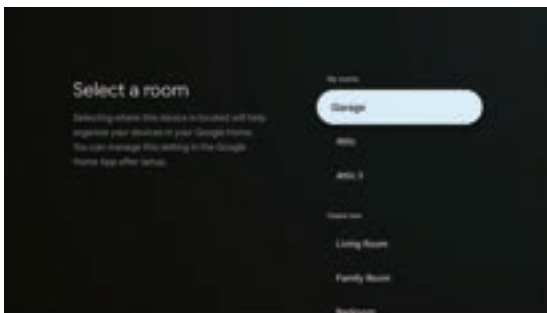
Select a room

Selecting where this device is located will help organize your devices in your Google Home. You can manage this setting in the Google Home App after setup.

My rooms

Garage

Attic

Attic 2

Create new

Living Room

Family Room

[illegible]